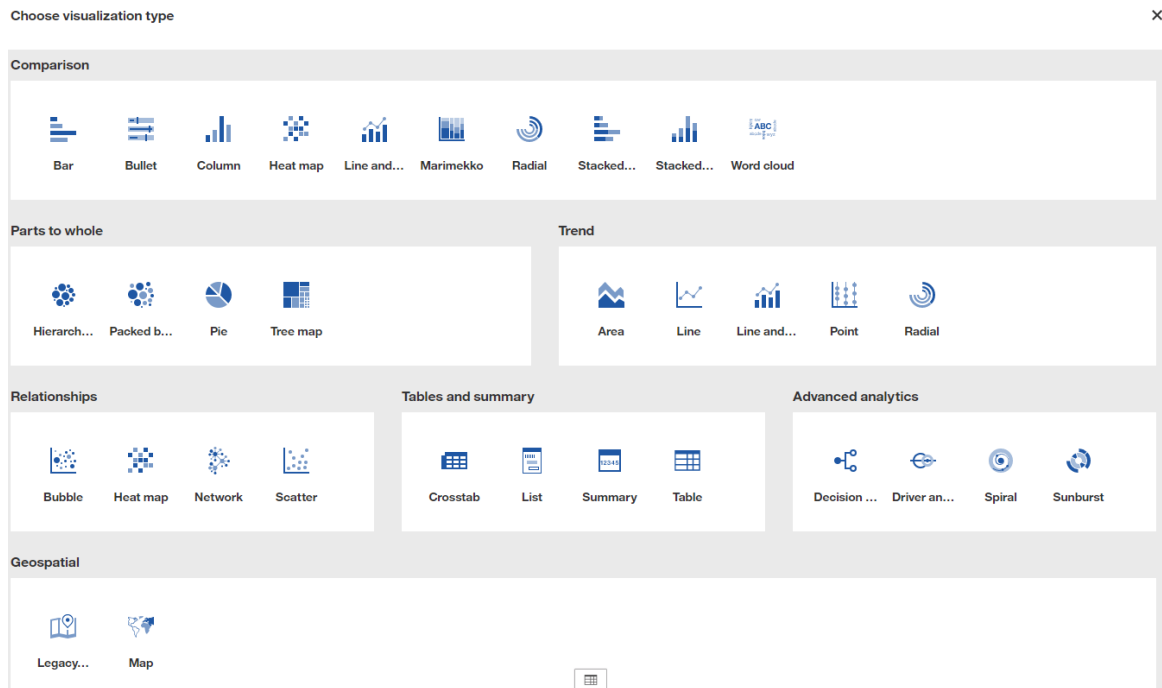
Choose visualization type

×

Comparison

Bar
Bullet
Column
Heat map
Line and...
Marimekko
Radial
Stacked...
Stacked...
Word cloud

Parts to whole

Hierarch...
Packed b...
Pie
Tree map

Trend

Area
Line
Line and...
Point
Radial

Relationships

Bubble
Heat map
Network
Scatter

Tables and summary

Crosstab
List
Summary
Table

Advanced analytics

Decision ...
Driver an...
Spiral
Sunburst

Geospatial

Legacy...
Map